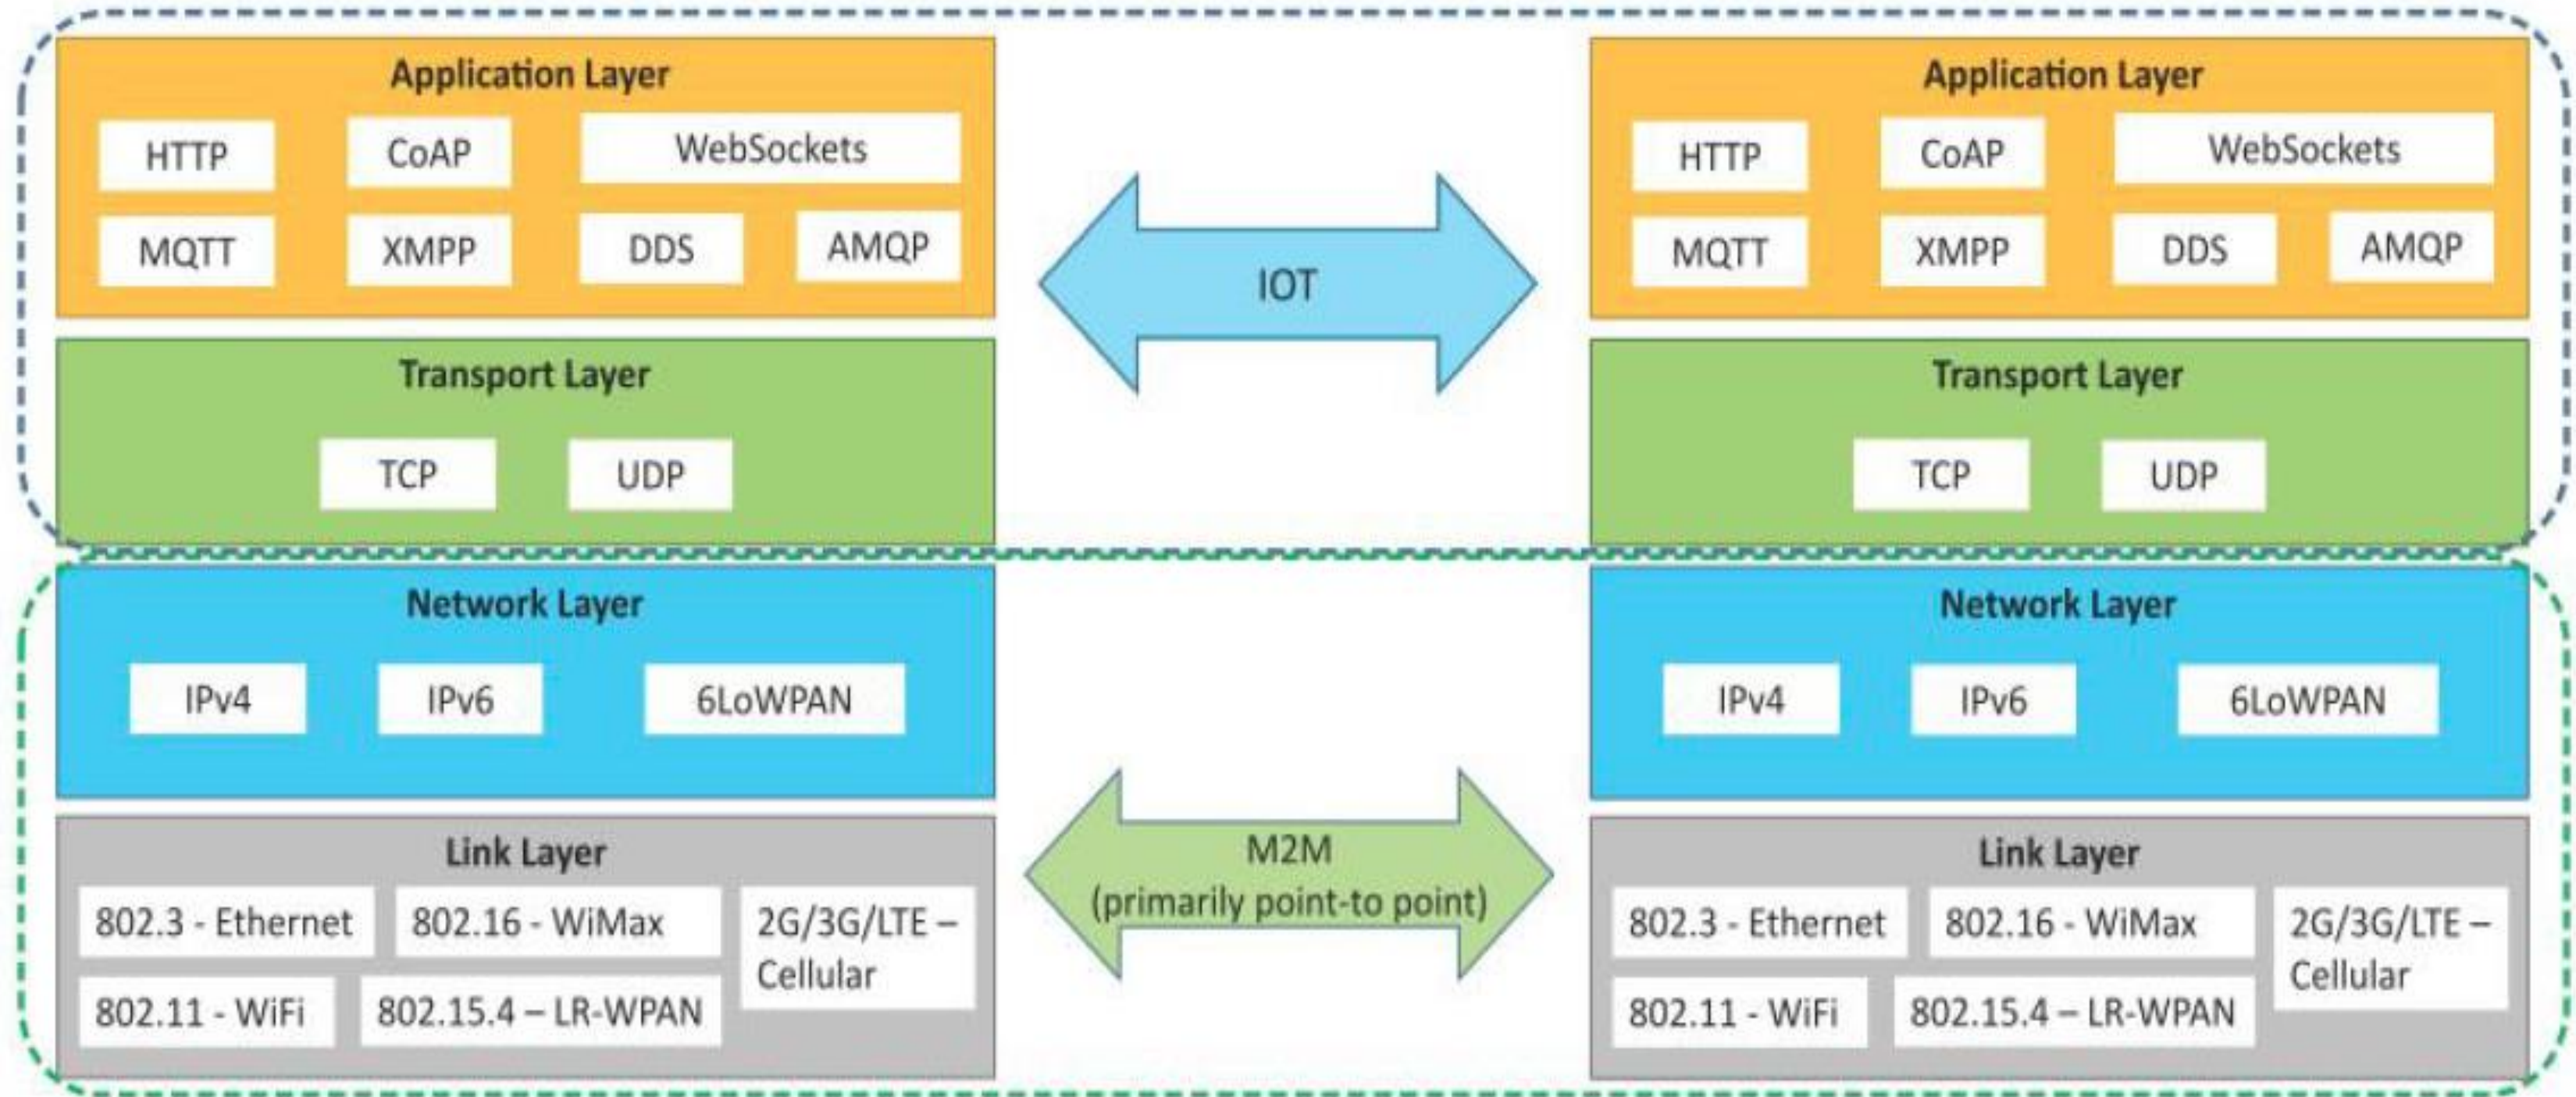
Application Layer

HTTP
CoAP
WebSockets
MQTT
XMPP
DDS
AMQP

Transport Layer

TCP
UDP

Network Layer

IPv4
IPv6
6LoWPAN

Link Layer

802.3 - Ethernet
802.16 - WiMax
2G/3G/LTE – Cellular
802.11 - WiFi
802.15.4 – LR-WPAN

IOT

M2M
(primarily point-to point)

Application Layer

HTTP
CoAP
WebSockets
MQTT
XMPP
DDS
AMQP

Transport Layer

TCP
UDP

Network Layer

IPv4
IPv6
6LoWPAN

Link Layer

802.3 - Ethernet
802.16 - WiMax
2G/3G/LTE – Cellular
802.11 - WiFi
802.15.4 – LR-WPAN